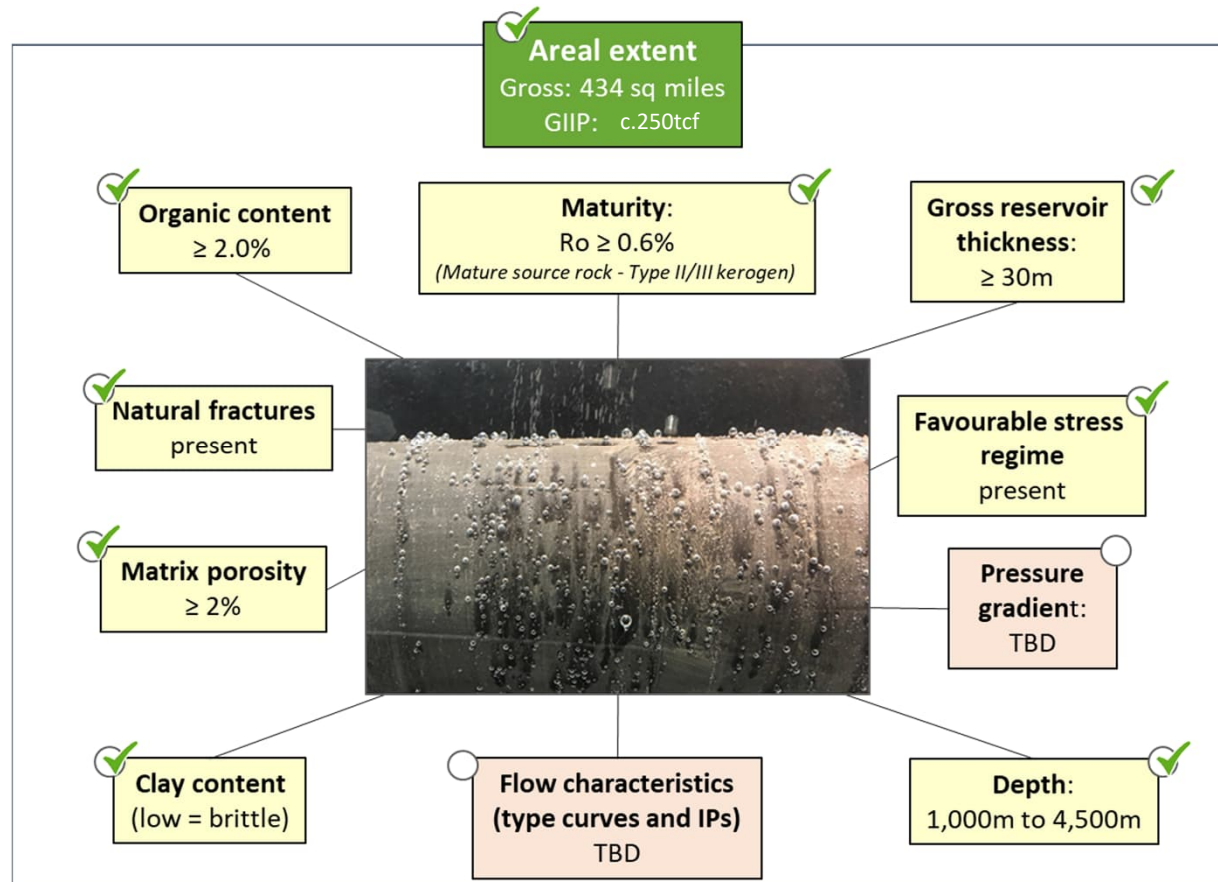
Areal extent
Gross: 434 sq miles
GIIP: c.250tcf

Organic content
≥ 2.0%

Maturity:
Ro ≥ 0.6%
(Mature source rock - Type II/III kerogen)

Gross reservoir thickness:
≥ 30m

Natural fractures
present

Favourable stress regime
present

Matrix porosity
≥ 2%

Pressure gradient:
TBD

Clay content
(low = brittle)

Flow characteristics
(type curves and IPs)
TBD

Depth:
1,000m to 4,500m